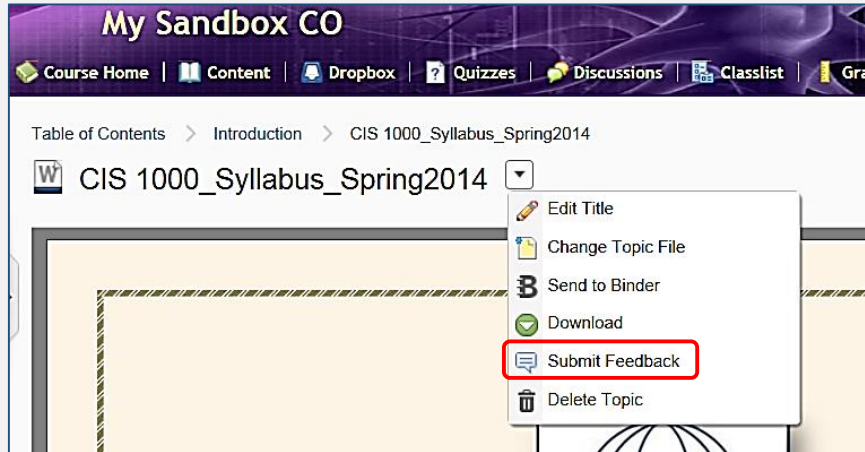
My Sandbox CO

Course Home | Content | Dropbox | Quizzes | Discussions | Classlist | Gra

Table of Contents > Introduction > CIS 1000_Syllabus_Spring2014

CIS 1000_Syllabus_Spring2014

Edit Title
Change Topic File
Send to Binder
Download
Submit Feedback
Delete Topic